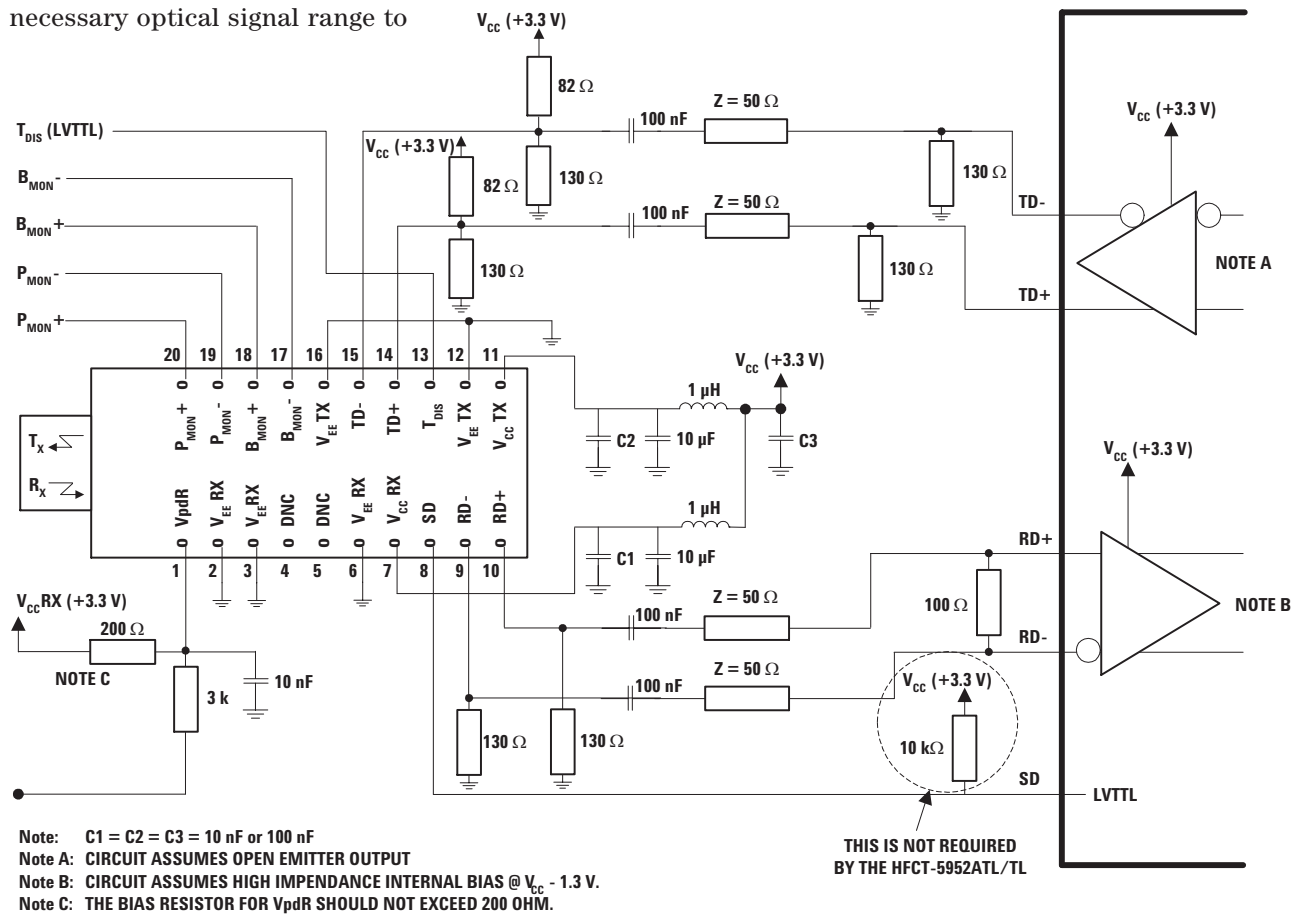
necessary optical signal range to

$V_{CC}$ (+3.3 V)

82 Ω

100 nF

Z = 50 Ω

$V_{CC}$ (+3.3 V)

$T_{DIS}$ (LVTTL)

$V_{CC}$ (+3.3 V)

82 Ω

130 Ω

130 Ω

$B_{MON}$-

TD-

100 nF

Z = 50 Ω

$B_{MON}$+

130 Ω

130 Ω

NOTE A

$P_{MON}$-

TD+

$P_{MON}$+

20 19 18 17 16 15 14 13 12 11

$V_{CC}$ (+3.3 V)

$P_{MON}$+ $P_{MON}$- $B_{MON}$+ $B_{MON}$- $V_{EE}$ TX TD- TD+ $T_{DIS}$ $V_{EE}$ TX $V_{CC}$ TX

1 µH

$T_X$

C2

10 µF

C3

$V_{CC}$ (+3.3 V)

$R_X$

VpdR $V_{EE}$ RX $V_{EE}$ RX DNC DNC $V_{EE}$ RX $V_{CC}$ RX SD RD- RD+

1 µH

RD+

C1

10 µF

1 2 3 4 5 6 7 8 9 10

$V_{CC}$RX (+3.3 V)

100 Ω

NOTE B

100 nF

Z = 50 Ω

200 Ω

RD-

NOTE C

100 nF

Z = 50 Ω

3 k

10 nF

$V_{CC}$ (+3.3 V)

10 kΩ

130 Ω

130 Ω

SD

LVTTL

Note: C1 = C2 = C3 = 10 nF or 100 nF

Note A: CIRCUIT ASSUMES OPEN EMITTER OUTPUT

Note B: CIRCUIT ASSUMES HIGH IMPENDANCE INTERNAL BIAS @ $V_{CC}$ - 1.3 V.

Note C: THE BIAS RESISTOR FOR VpdR SHOULD NOT EXCEED 200 OHM.

THIS IS NOT REQUIRED BY THE HFCT-5952ATL/TL